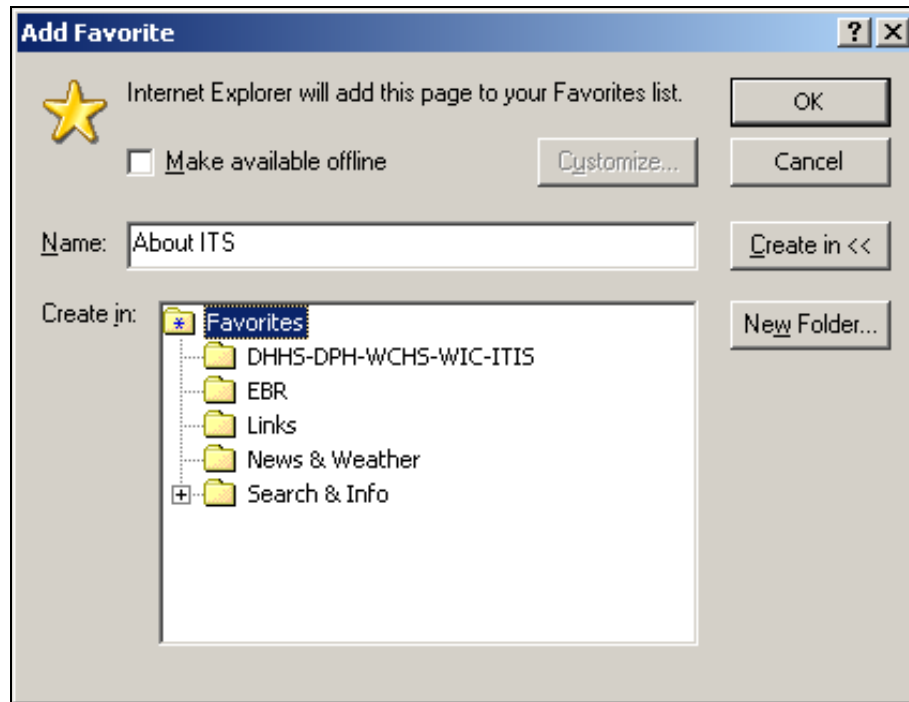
Add Favorite

? ×

Internet Explorer will add this page to your Favorites list.

OK

Make available offline

Customize...

Cancel

Name: About ITS

Create in <<

Create in:

Favorites

DHHS-DPH-WCHS-WIC-ITIS

EBR

Links

News & Weather

Search & Info

New Folder...